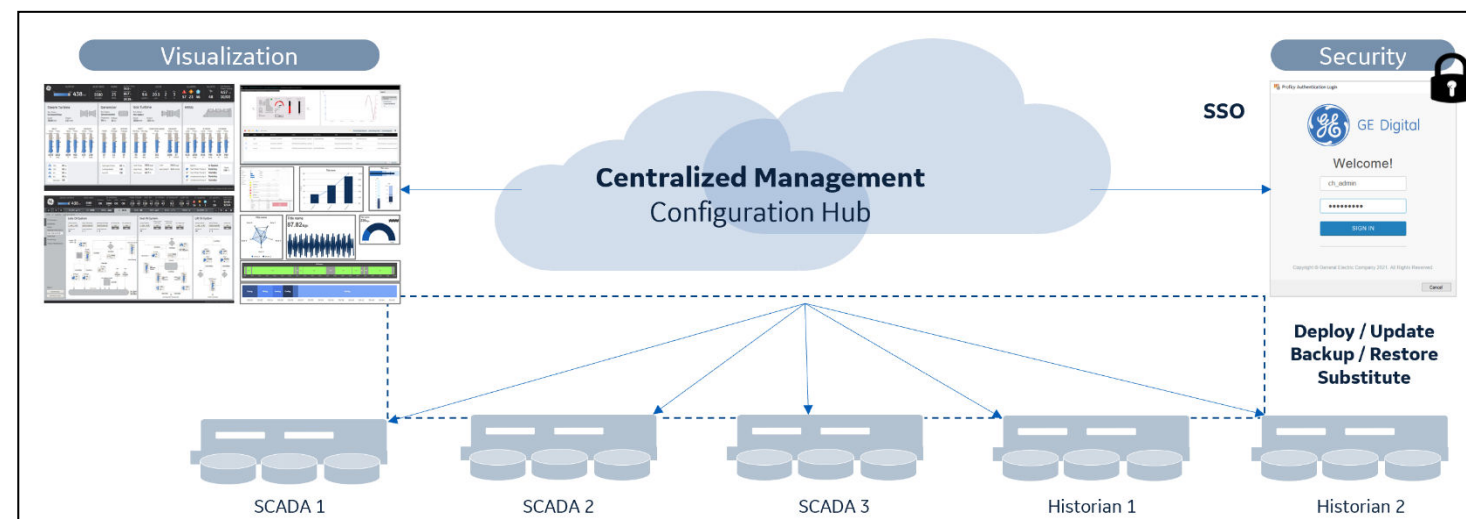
Visualization

Security

SSO

Proficy Authentication Login

GE Digital

Welcome!

ch_admin

••••••••••

SIGN IN

Copyright © General Electric Company 2021. All Rights Reserved.

Cancel

Centralized Management
Configuration Hub

Deploy / Update
Backup / Restore
Substitute

SCADA 1

SCADA 2

SCADA 3

Historian 1

Historian 2